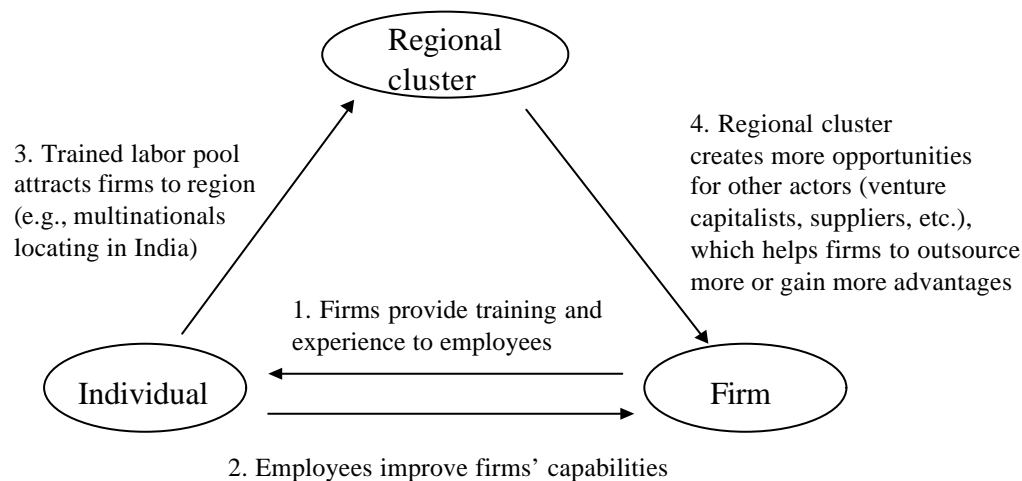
Regional cluster

3. Trained labor pool attracts firms to region (e.g., multinationals locating in India)

4. Regional cluster creates more opportunities for other actors (venture capitalists, suppliers, etc.), which helps firms to outsource more or gain more advantages

1. Firms provide training and experience to employees

Individual

Firm

2. Employees improve firms' capabilities